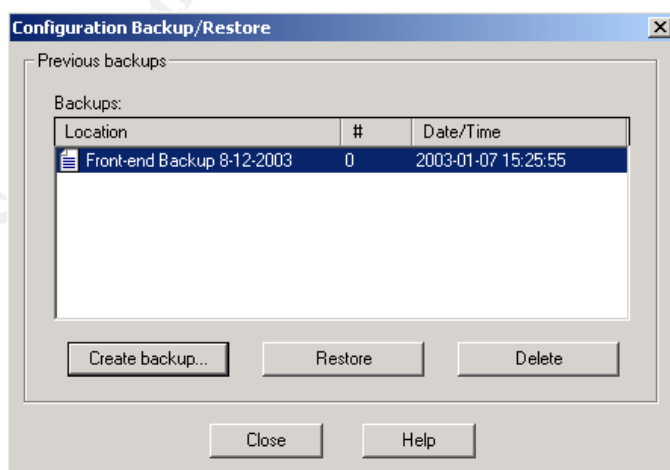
Configuration Backup/Restore

Previous backups

Backups:

| Location | # | Date/Time |
|---|---|---|
| Front-end Backup 8-12-2003 | 0 | 2003-01-07 15:25:55 |

Create backup...

Restore

Delete

Close

Help